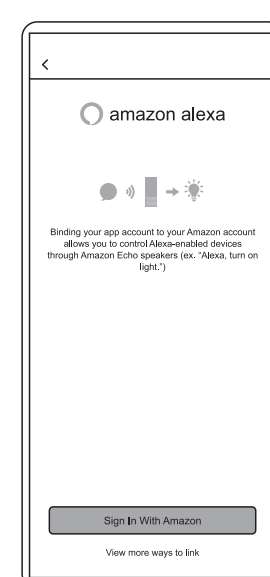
<

amazon alexa

Binding your app account to your Amazon account allows you to control Alexa-enabled devices through Amazon Echo speakers (ex. "Alexa, turn on light.")

Sign In With Amazon

View more ways to link